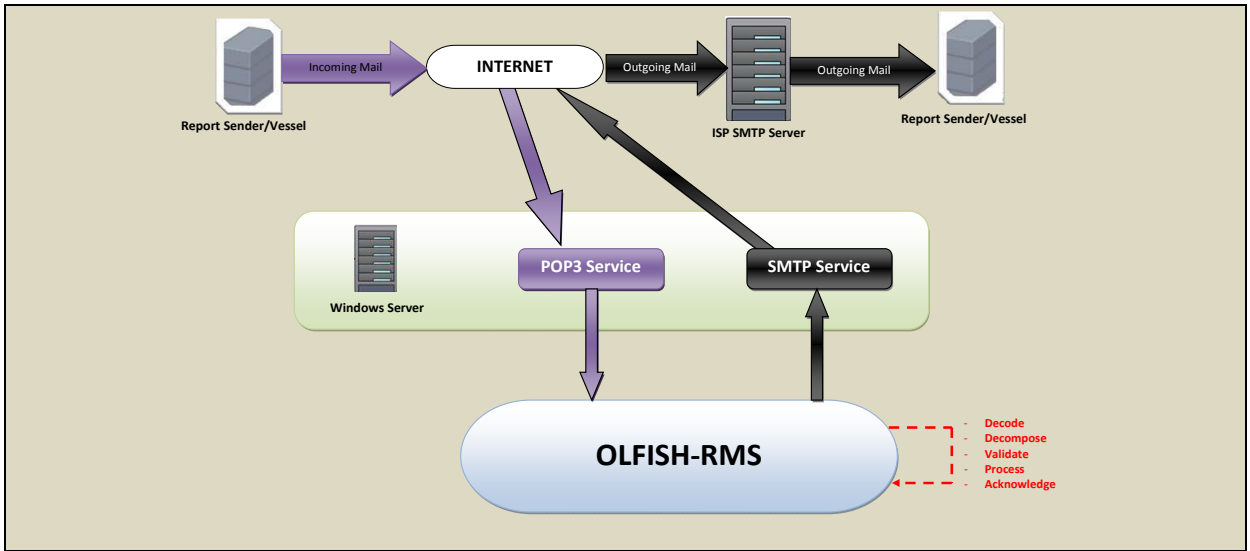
Report Sender/Vessel

Incoming Mail

INTERNET

Outgoing Mail

ISP SMTP Server

Outgoing Mail

Report Sender/Vessel

Windows Server

POP3 Service

SMTP Service

OLFISH-RMS

- Decode
- Decompose
- Validate
- Process
- Acknowledge